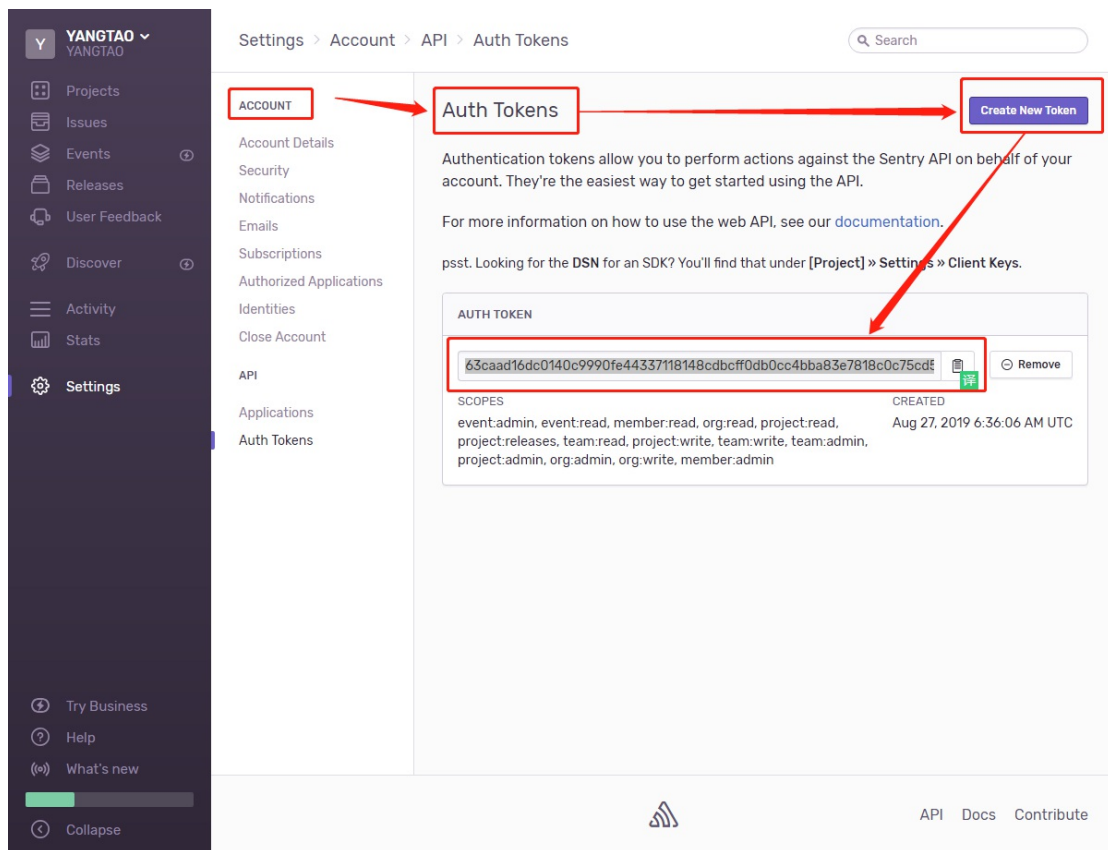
Y YANGTAO
YANGTAO

Projects
Issues
Events
Releases
User Feedback
Discover
Activity
Stats
Settings

Try Business
Help
What's new
Collapse

Settings > Account > API > Auth Tokens

Search

ACCOUNT
Account Details
Security
Notifications
Emails
Subscriptions
Authorized Applications
Identities
Close Account

API
Applications
Auth Tokens

Auth Tokens

Create New Token

Authentication tokens allow you to perform actions against the Sentry API on behalf of your account. They're the easiest way to get started using the API.

For more information on how to use the web API, see our documentation.

psst. Looking for the DSN for an SDK? You'll find that under [Project] » Settings » Client Keys.

AUTH TOKEN

63caad16dc0140c9990fe44337118148cdbcff0db0cc4bba83e7818c0c75cd5

译

Remove

SCOPES
event:admin, event:read, member:read, org:read, project:read, project:releases, team:read, project:write, team:write, team:admin, project:admin, org:admin, org:write, member:admin

CREATED
Aug 27, 2019 6:36:06 AM UTC

API Docs Contribute